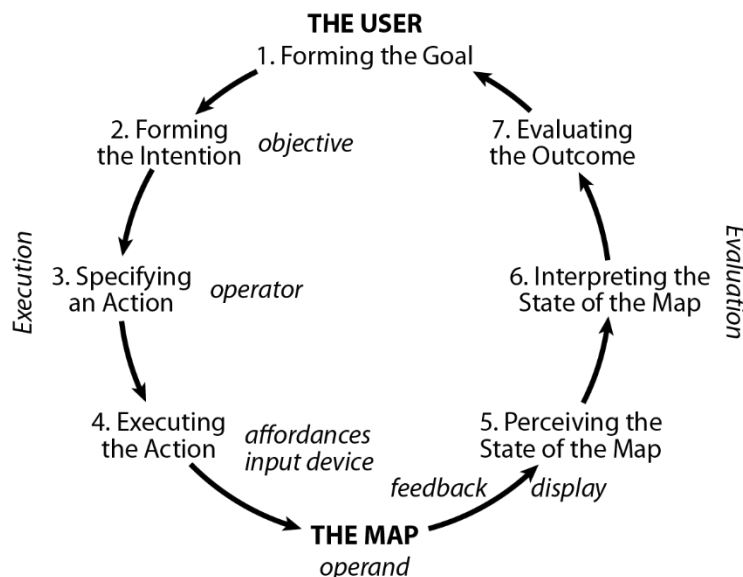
THE USER
1. Forming the Goal

2. Forming the Intention
objective

7. Evaluating the Outcome

Execution

Evaluation

3. Specifying an Action
operator

6. Interpreting the State of the Map

4. Executing the Action
affordances
input device

5. Perceiving the State of the Map

feedback
display

THE MAP
operand